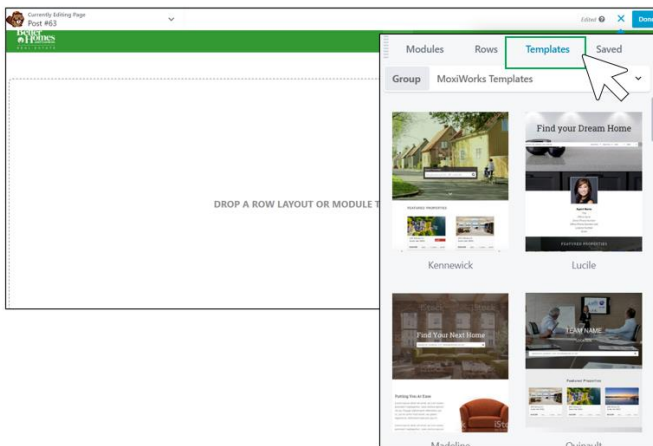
Currently Editing Page
Post #63

Edited
Don

Better Homes

DROP A ROW LAYOUT OR MODULE T

Modules Rows Templates Saved

Group MoxiWorks Templates

FEATURED PROPERTIES

Kennewick

Find your Dream Home

FEATURED PROPERTIES

Lucile

Find Your Next Home

Putting You At Ease

TEAM NAME

Featured Properties

Madeline

Quinault